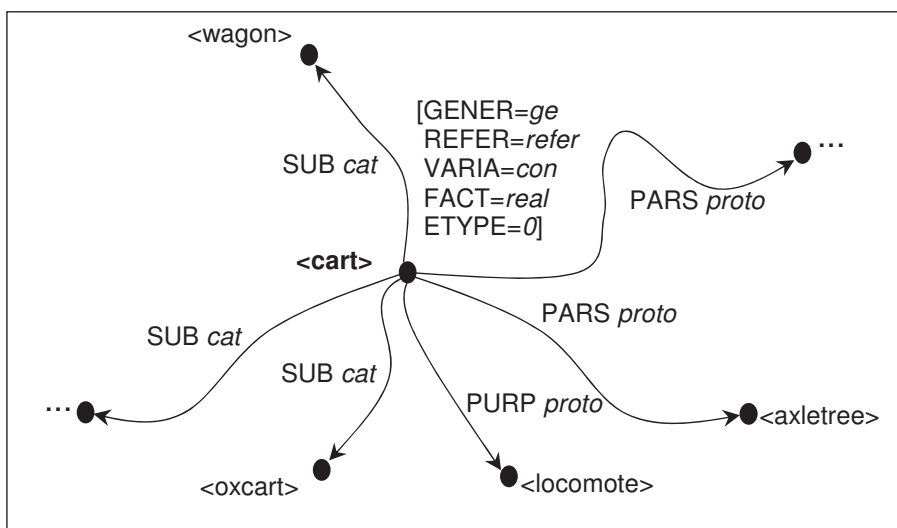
<wagon>

[GENER=*ge*
REFER=*refer*
VARIA=*con*
FACT=*real*
ETYPE=*0*]

SUB *cat*

...

PARS *proto*

**<cart>**

PARS *proto*

SUB *cat*

SUB *cat*

...

PURP *proto*

<axletree>

<oxcart>

<locomote>